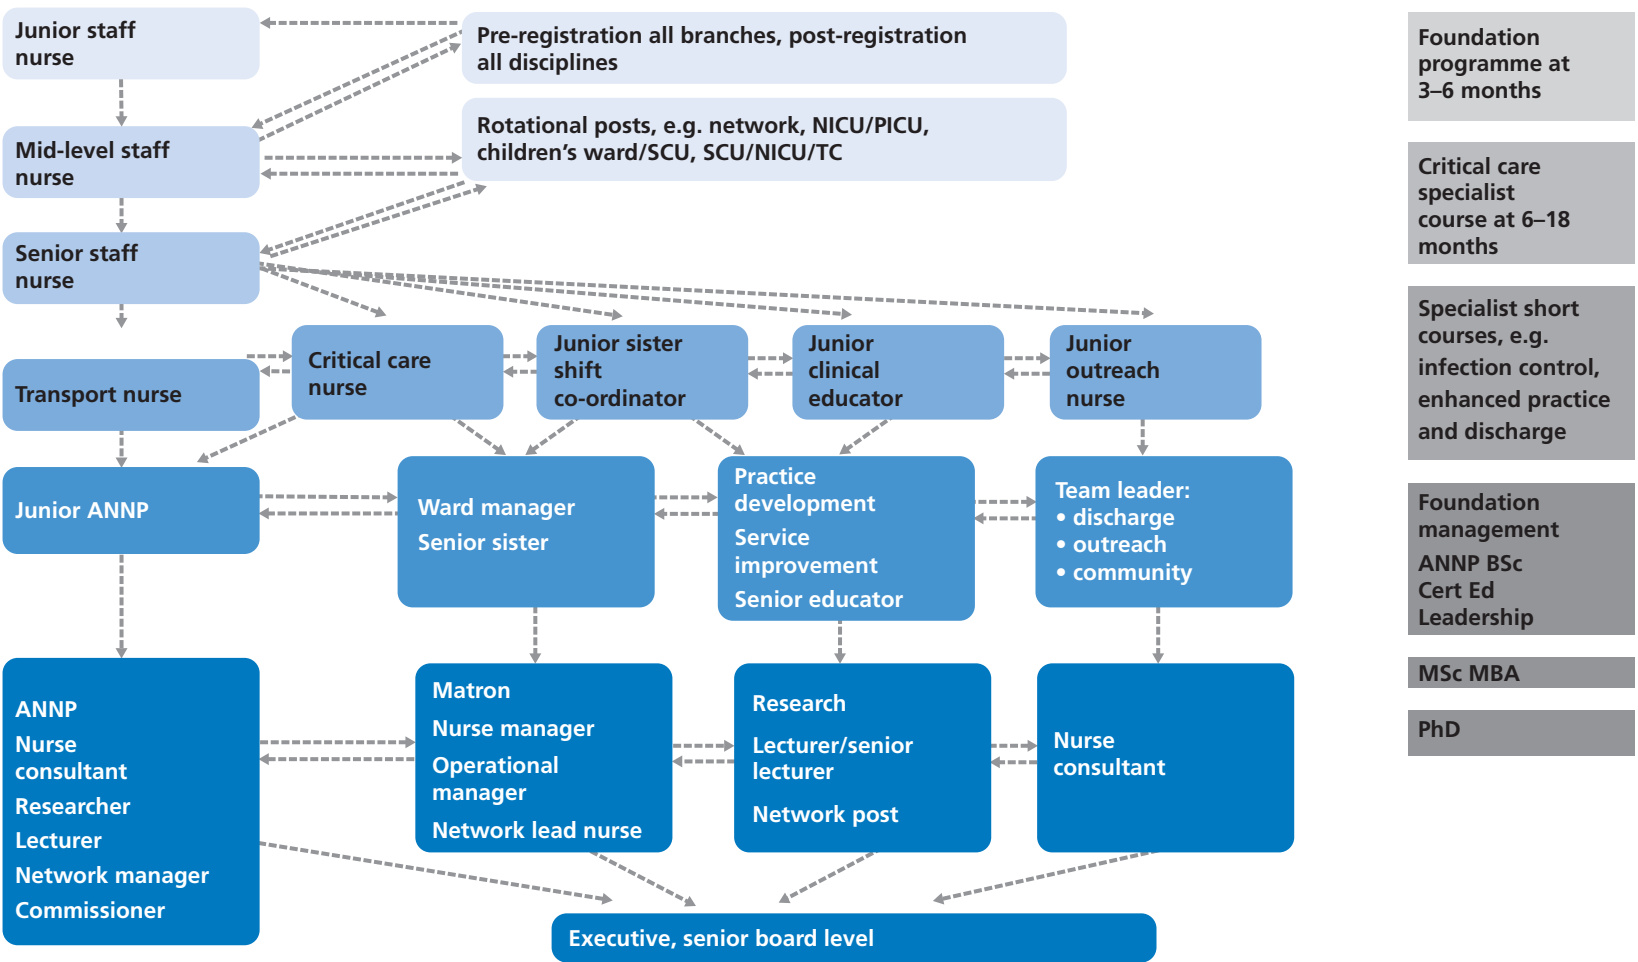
Junior staff nurse

Pre-registration all branches, post-registration all disciplines

Mid-level staff nurse

Rotational posts, e.g. network, NICU/PICU, children's ward/SCU, SCU/NICU/TC

Senior staff nurse

Transport nurse

Critical care nurse

Junior sister shift co-ordinator

Junior clinical educator

Junior outreach nurse

Junior ANNP

Ward manager
Senior sister

Practice development
Service improvement
Senior educator

Team leader:
• discharge
• outreach
• community

ANNP
Nurse consultant
Researcher
Lecturer
Network manager
Commissioner

Matron
Nurse manager
Operational manager
Network lead nurse

Research
Lecturer/senior lecturer
Network post

Nurse consultant

Executive, senior board level

Foundation programme at 3–6 months

Critical care specialist course at 6–18 months

Specialist short courses, e.g. infection control, enhanced practice and discharge

Foundation management
ANNP BSc
Cert Ed
Leadership

MSc MBA

PhD